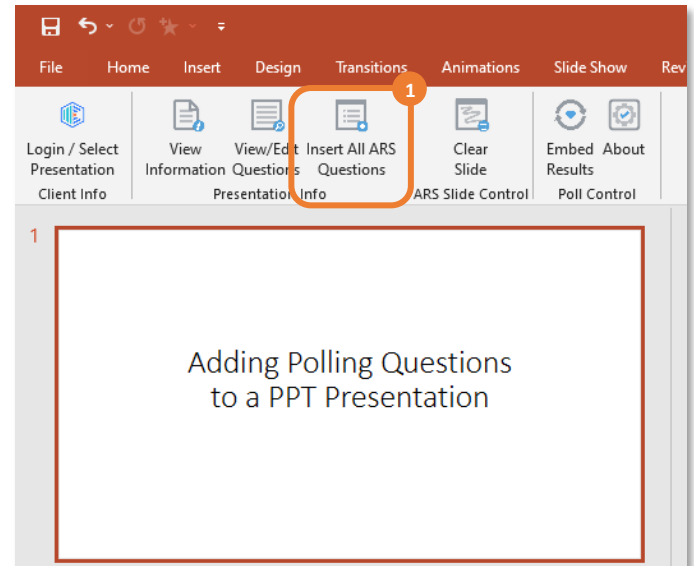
File Home Insert Design Transitions Animations Slide Show Rev

Login / Select Presentation
Client Info

View Information
View/Edit Questions
Insert All ARS Questions
Presentation Info

1

Clear Slide
ARS Slide Control

Embed Results
About
Poll Control

1

Adding Polling Questions to a PPT Presentation